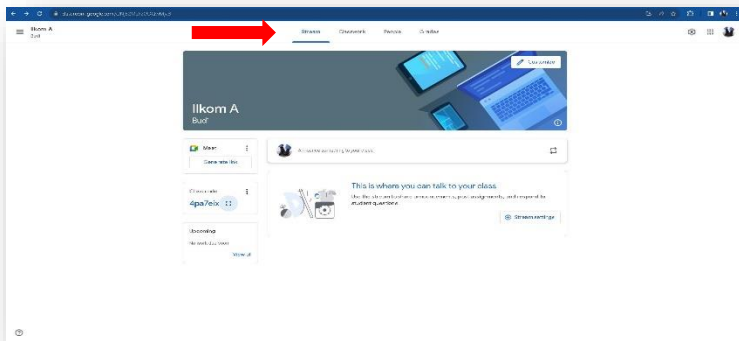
classroom.google.com/c/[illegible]

Ilkom A
Budi

Stream Classwork People Grades

Customize

Ilkom A
Budi

Meet
Generate link

Class code
4pa7eix

Upcoming
No work due soon
View all

Announce something to your class

This is where you can talk to your class
Use the stream to share announcements, post assignments, and respond to student questions

Stream settings